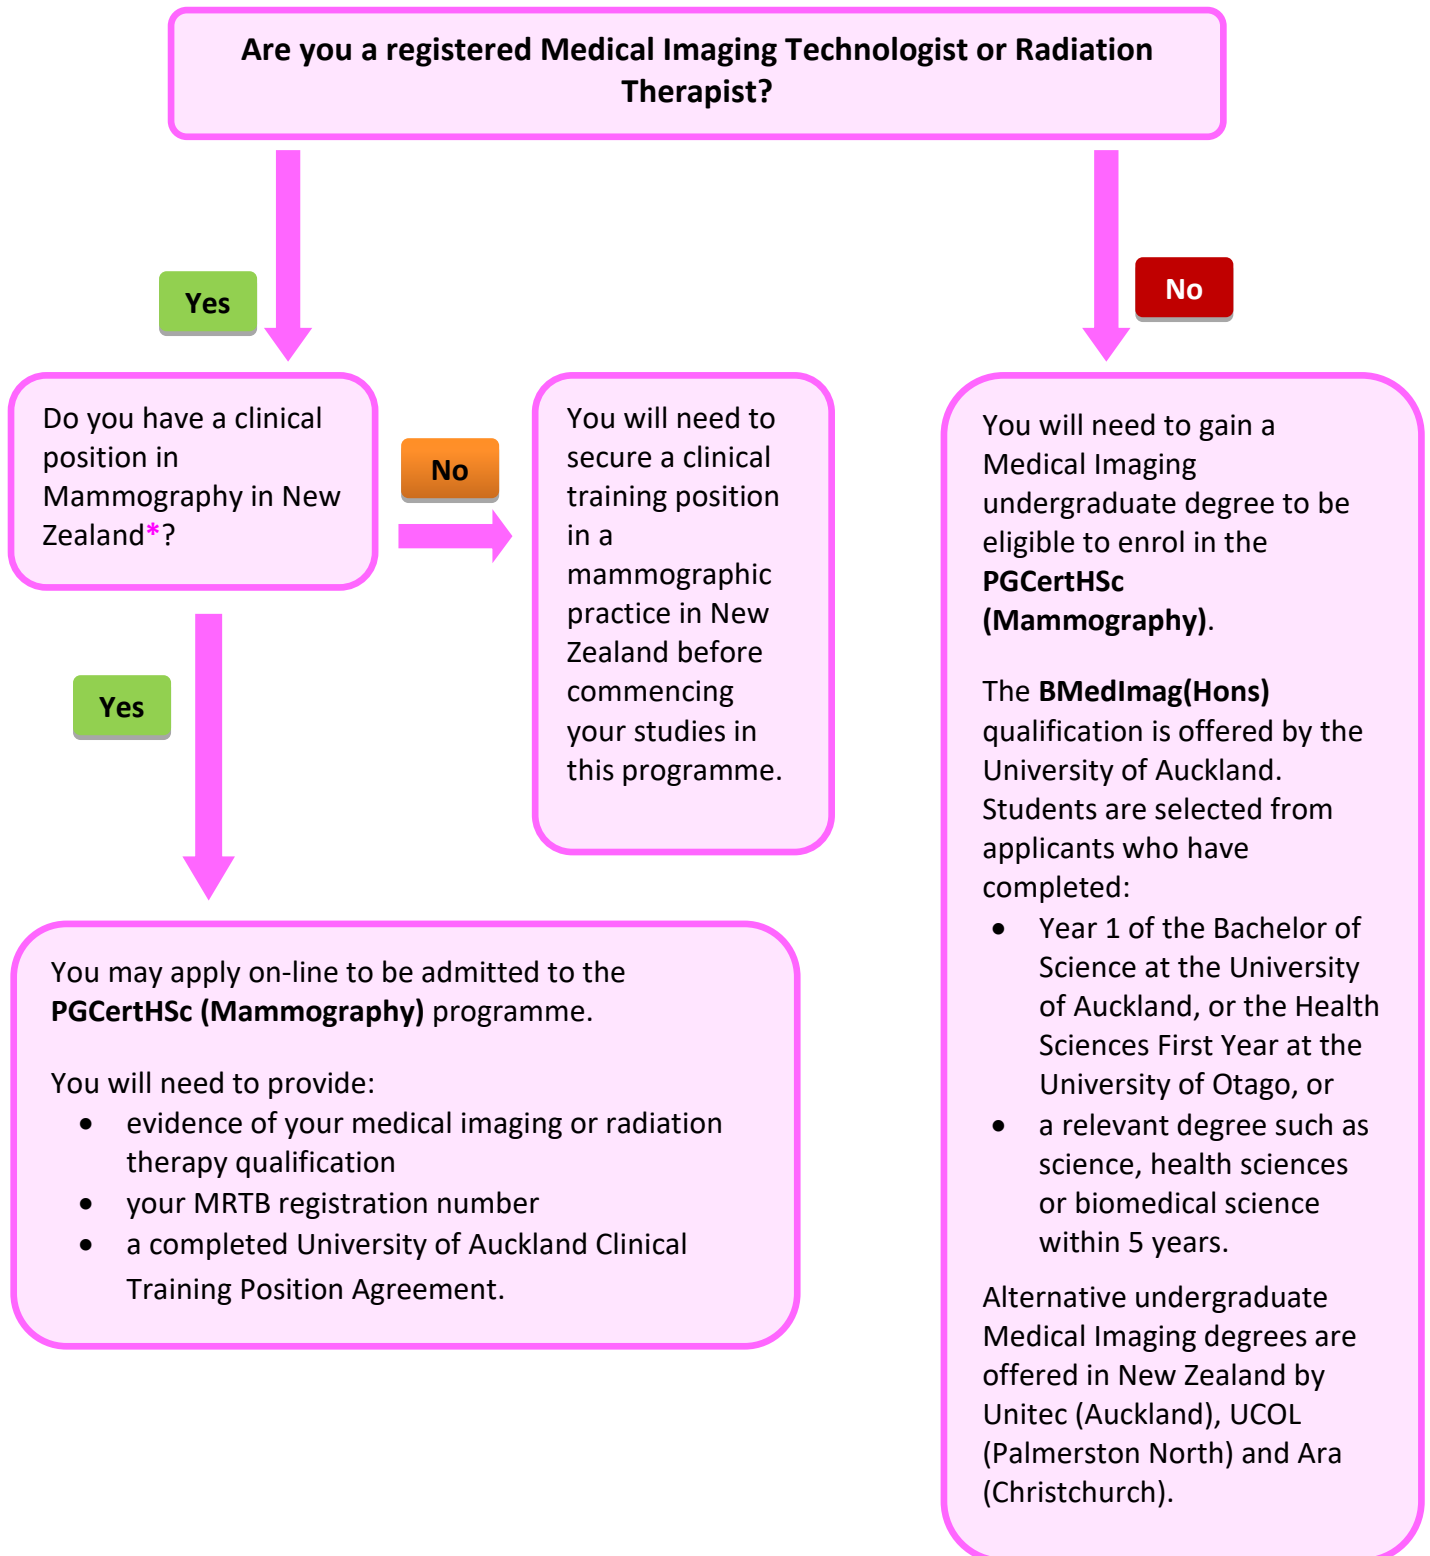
Are you a registered Medical Imaging Technologist or Radiation Therapist?

Yes

No

Do you have a clinical position in Mammography in New Zealand*?

No

You will need to secure a clinical training position in a mammographic practice in New Zealand before commencing your studies in this programme.

You will need to gain a Medical Imaging undergraduate degree to be eligible to enrol in the **PGCertHSc (Mammography)**.

The **BMedImag(Hons)** qualification is offered by the University of Auckland. Students are selected from applicants who have completed:

- Year 1 of the Bachelor of Science at the University of Auckland, or the Health Sciences First Year at the University of Otago, or
- a relevant degree such as science, health sciences or biomedical science within 5 years.

Alternative undergraduate Medical Imaging degrees are offered in New Zealand by Unitec (Auckland), UCOL (Palmerston North) and Ara (Christchurch).

Yes

You may apply on-line to be admitted to the **PGCertHSc (Mammography)** programme.

You will need to provide:

- evidence of your medical imaging or radiation therapy qualification
- your MRTB registration number
- a completed University of Auckland Clinical Training Position Agreement.